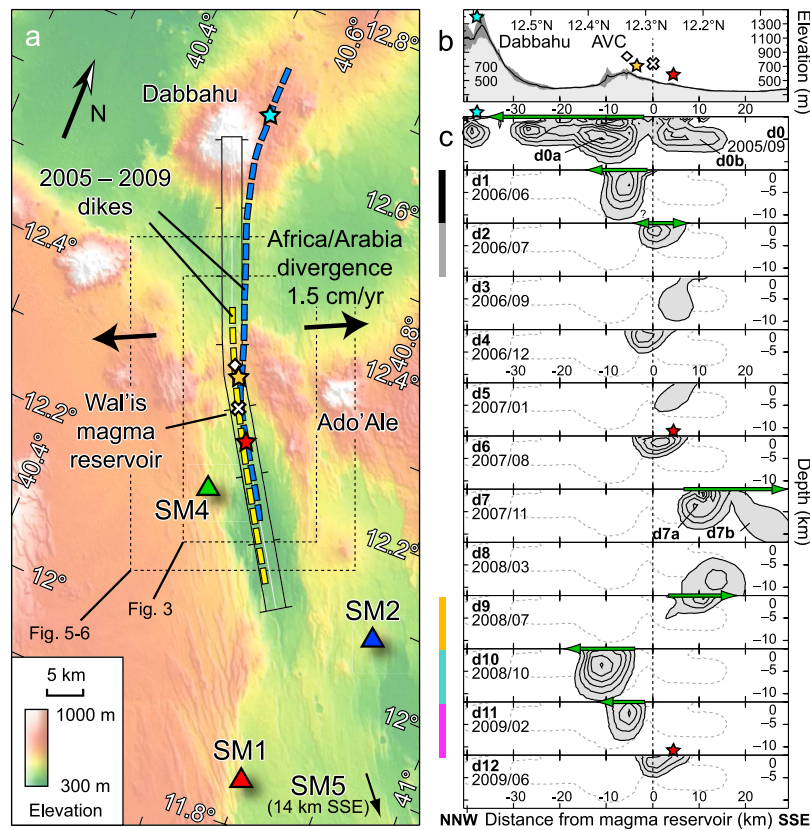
a

40.4°
40.6°
12.8°
N
Dabbahu
2005 – 2009
dikes
12.6°
12.4°
Africa/Arabia
divergence
1.5 cm/yr
40.8°
12.4°
12.2°
Wal'is
magma
reservoir
Ado'Ale
40.4°
SM4
12.2°
12°
Fig. 3
Fig. 5-6
SM2
5 km
1000 m
300 m
Elevation
12°
SM1
SM5
(14 km SSE)
11.8°
41°

b
12.5°N
12.4°N
12.3°N
12.2°N
Dabbahu
AVC
700
500
1300
1100
900
700
500
Elevation (m)
-30
-20
-10
0
10
20

c
d0
2005/09
d0a
d0b
d1
2006/06
d2
2006/07
d3
2006/09
d4
2006/12
d5
2007/01
d6
2007/08
d7
2007/11
d7a
d7b
d8
2008/03
d9
2008/07
d10
2008/10
d11
2009/02
d12
2009/06
0
-5
-10
-30
-20
-10
0
10
20
Depth (km)
NNW Distance from magma reservoir (km) SSE